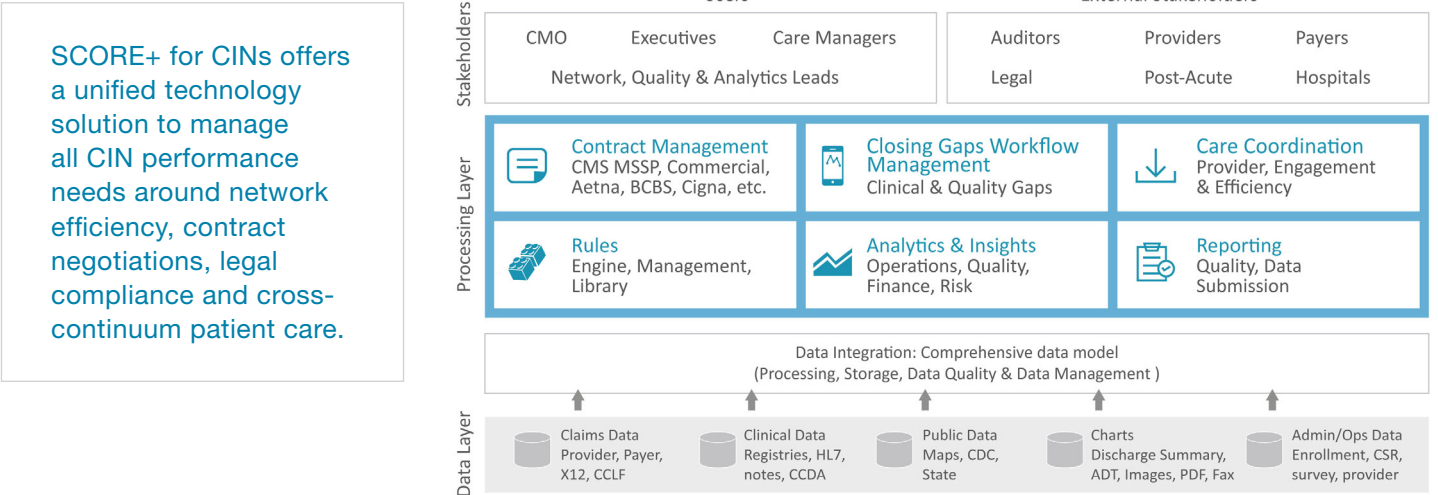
SCORE+ for CINs offers a unified technology solution to manage all CIN performance needs around network efficiency, contract negotiations, legal compliance and cross-continuum patient care.

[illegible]

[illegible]

Stakeholders

CMO Executives Care Managers

Network, Quality & Analytics Leads

Auditors Providers Payers

Legal Post-Acute Hospitals

Processing Layer

Contract Management
CMS MSSP, Commercial, Aetna, BCBS, Cigna, etc.

Closing Gaps Workflow Management
Clinical & Quality Gaps

Care Coordination
Provider, Engagement & Efficiency

Rules
Engine, Management, Library

Analytics & Insights
Operations, Quality, Finance, Risk

Reporting
Quality, Data Submission

Data Integration: Comprehensive data model
(Processing, Storage, Data Quality & Data Management )

Data Layer

Claims Data
Provider, Payer, X12, CCLF

Clinical Data
Registries, HL7, notes, CCDA

Public Data
Maps, CDC, State

Charts
Discharge Summary, ADT, Images, PDF, Fax

Admin/Ops Data
Enrollment, CSR, survey, provider